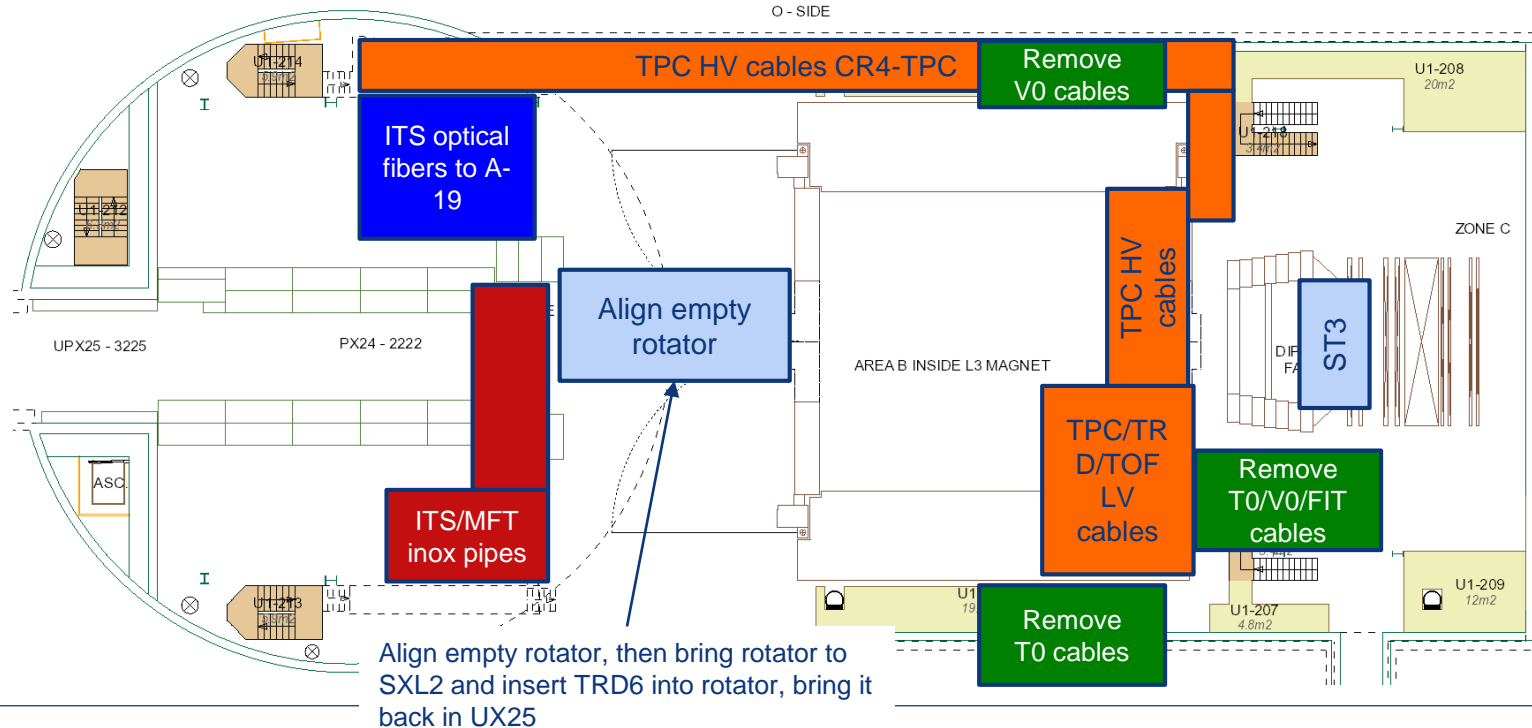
O - SIDE

U1-214

TPC HV cables CR4-TPC

Remove V0 cables

U1-208
20m2

ITS optical fibers to A-19

U1-218
3.4m2

U1-212

ZONE C

TPC HV cables

Align empty rotator

UPX25 - 3225

PX24 - 2222

AREA B INSIDE L3 MAGNET

ST3

DIP
FA

TPC/TRD/TOF LV cables

ASC.

Remove T0/V0/FIT cables

ITS/MFT inox pipes

U1-213

U1
19

Remove T0 cables

U1-207
4.8m2

U1-209
12m2

Align empty rotator, then bring rotator to SXL2 and insert TRD6 into rotator, bring it back in UX25